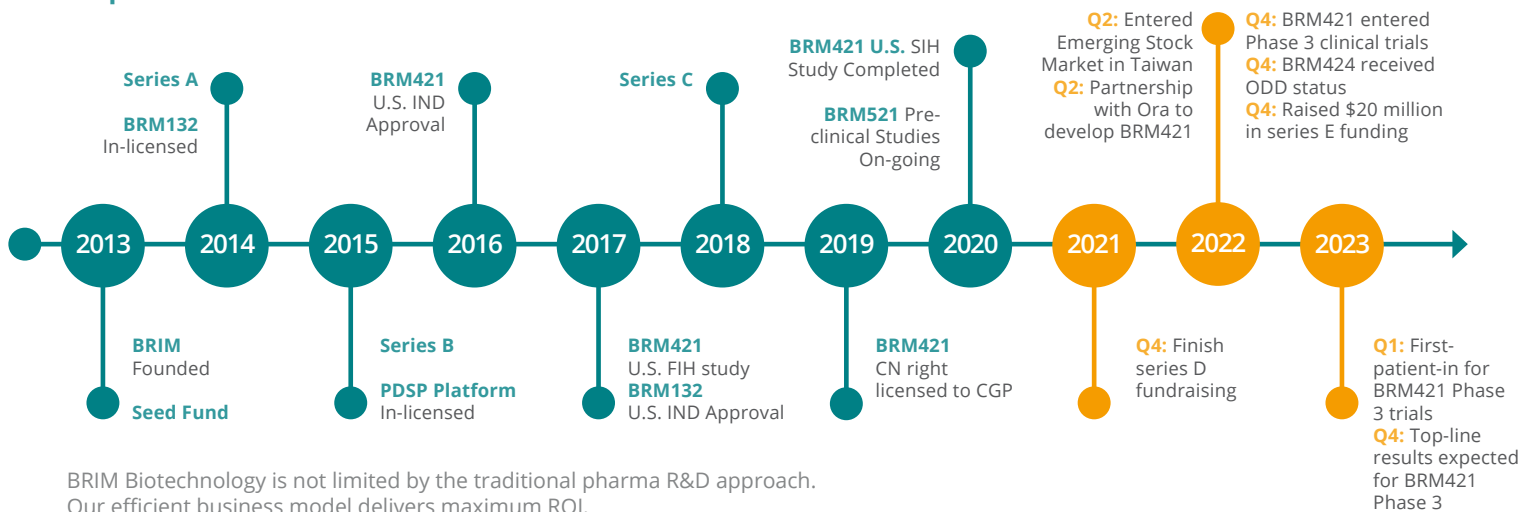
Series A

BRM132
In-licensed

BRM421
U.S. IND Approval

Series C

BRM421 U.S. SIH Study Completed

BRM521 Preclinical Studies On-going

Q2: Entered Emerging Stock Market in Taiwan
Q2: Partnership with Ora to develop BRM421

Q4: BRM421 entered Phase 3 clinical trials
Q4: BRM424 received ODD status
Q4: Raised $20 million in series E funding

2013 2014 2015 2016 2017 2018 2019 2020 2021 2022 2023

BRIM
Founded

Seed Fund

Series B

PDSP Platform
In-licensed

BRM421
U.S. FIH study
BRM132
U.S. IND Approval

BRM421
CN right licensed to CGP

Q4: Finish series D fundraising

Q1: First-patient-in for BRM421 Phase 3 trials
Q4: Top-line results expected for BRM421 Phase 3

BRIM Biotechnology is not limited by the traditional pharma R&D approach.
Our efficient business model delivers maximum ROI.